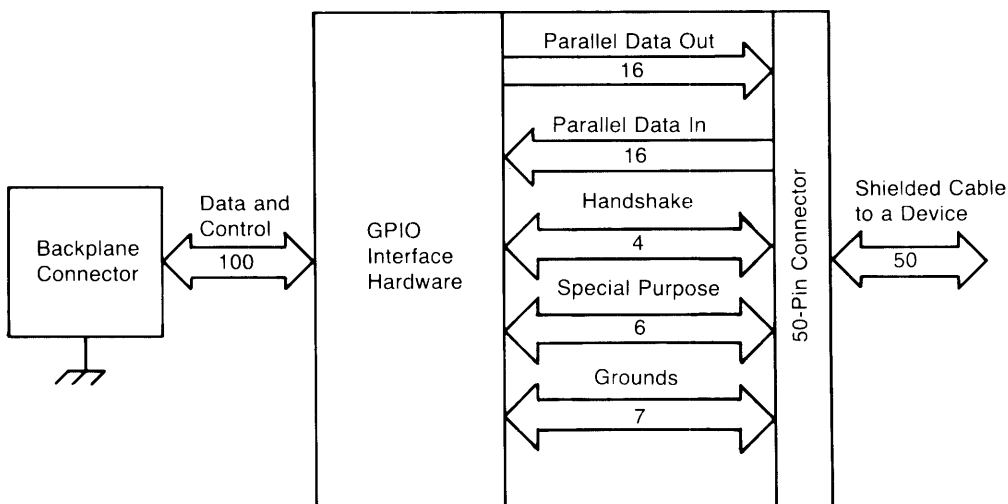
Backplane Connector

Data and Control

100

GPIO Interface Hardware

Parallel Data Out

16

Parallel Data In

16

Handshake

4

Special Purpose

6

Grounds

7

50-Pin Connector

Shielded Cable to a Device

50